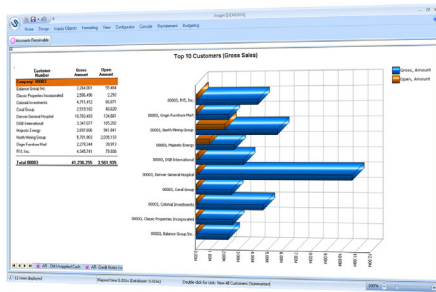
Insight [DEMO]

Home Design Insight Objects Formatting View Configuration Calculate Environment Budgeting

Accounts Receivable

Top 10 Customers (Gross Sales)

| Customer Number | Gross Amount | Open Amount |
|---|---|---|
| Company: 00003 | | |
| Balance Group Inc. | 2,264,061 | 15,464 |
| Classic Properties Incorporated | 2,506,406 | 2,292 |
| Colonial Investments | 4,711,412 | 50,877 |
| Coral Group | 2,519,502 | 40,620 |
| Denver General Hospital | 10,750,463 | 134,681 |
| DGB International | 3,347,077 | 105,292 |
| Majestic Energy | 3,697,606 | 561,841 |
| North Mining Group | 5,761,863 | 2,035,110 |
| Orgin Furniture Mart | 2,270,344 | 29,913 |
| RVI, Inc. | 4,345,741 | 79,006 |
| Total 00003 | 41,238,255 | 3,565,305 |

Gross_Amount
Open_Amount

00003, RVI, Inc.
00003, Orgin Furniture Mart
00003, North Mining Group
00003, Majestic Energy
00003, DGB International
00003, Denver General Hospital
00003, Coral Group
00003, Colonial Investments
00003, Classic Properties Incorporated
00003, Balance Group Inc.

AR - Ord Unapplied Cash AR - Credit Notes
12 rows displayed
Report Done 0.80s (Database: 0.17s)
Double-click For Link: View AR Customers (Summarized)
100%